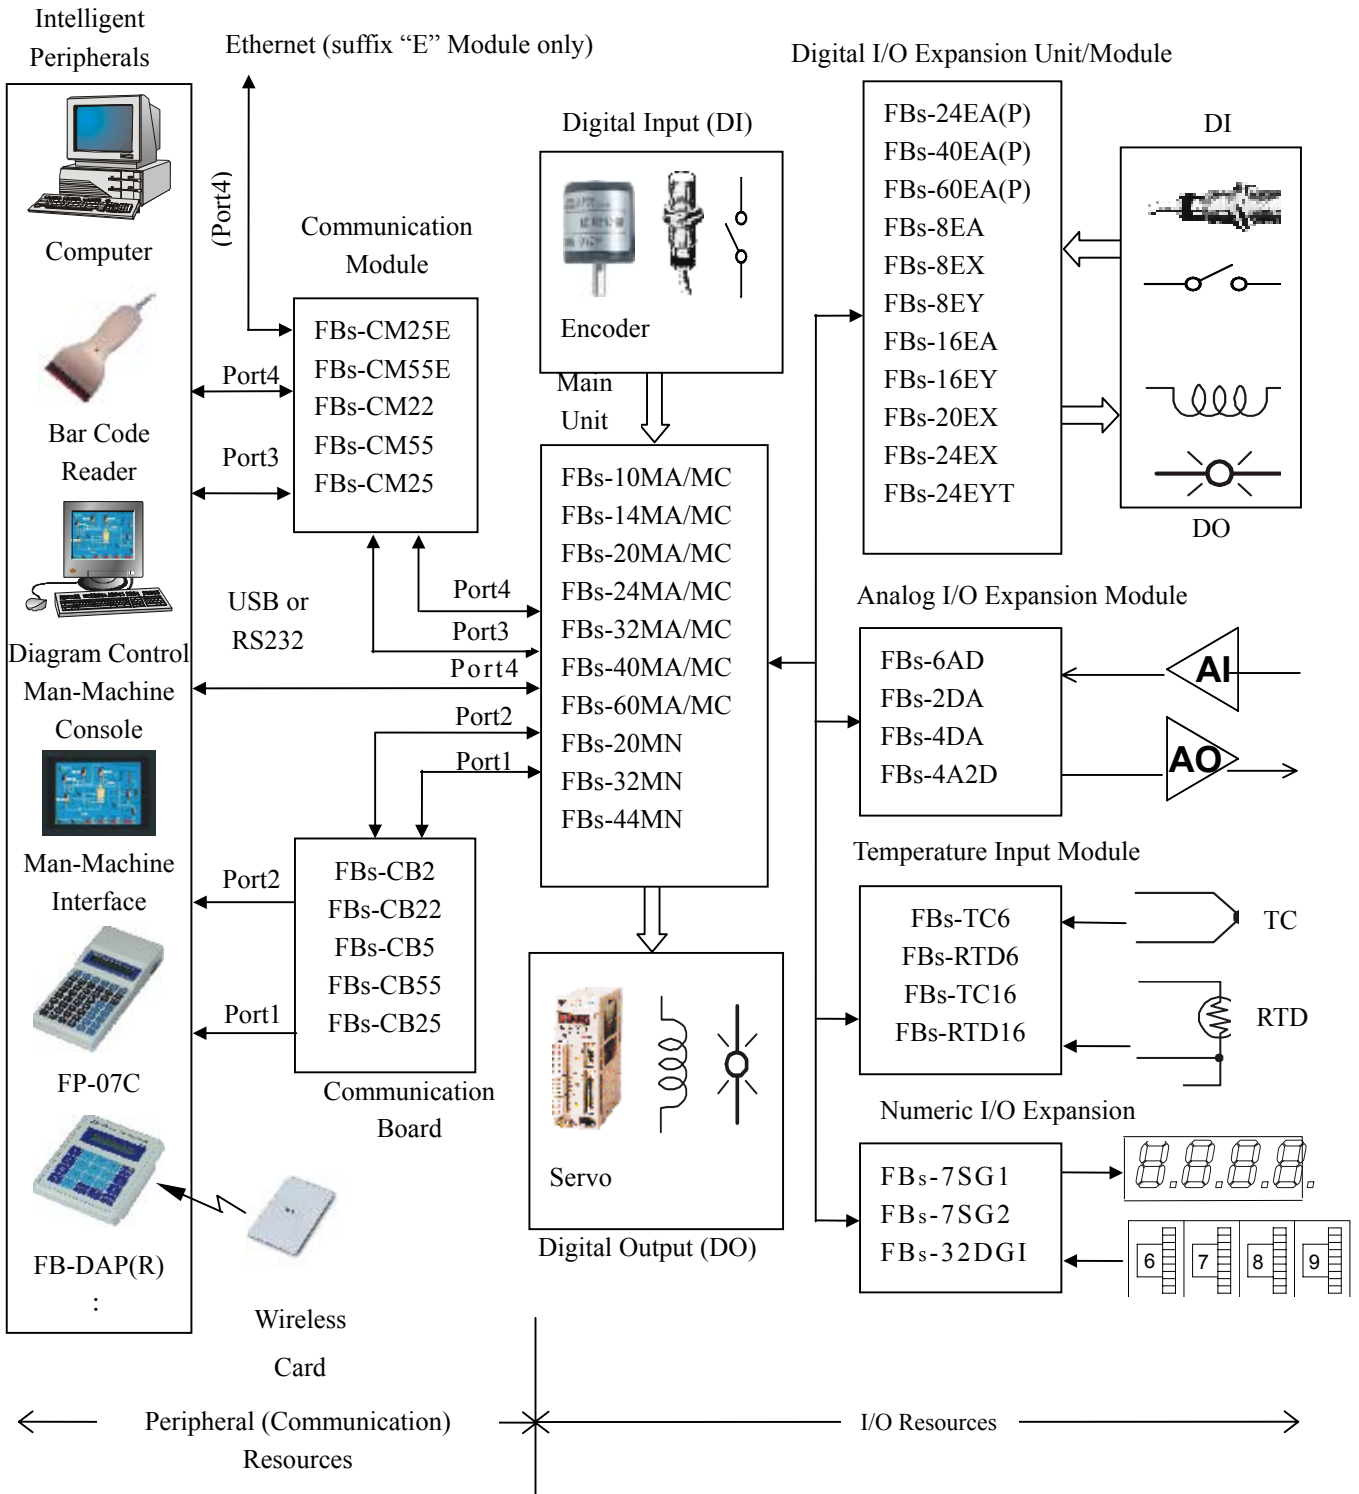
Intelligent Peripherals

Ethernet (suffix “E” Module only)

Digital I/O Expansion Unit/Module

(Port4)

Computer

Communication Module

FBs-CM25E
FBs-CM55E
FBs-CM22
FBs-CM55
FBs-CM25

Port4

Port3

Bar Code Reader

Digital Input (DI)

Encoder

Main Unit

FBs-10MA/MC
FBs-14MA/MC
FBs-20MA/MC
FBs-24MA/MC
FBs-32MA/MC
FBs-40MA/MC
FBs-60MA/MC
FBs-20MN
FBs-32MN
FBs-44MN

FBs-24EA(P)
FBs-40EA(P)
FBs-60EA(P)
FBs-8EA
FBs-8EX
FBs-8EY
FBs-16EA
FBs-16EY
FBs-20EX
FBs-24EX
FBs-24EYT

DI

DO

USB or RS232

Port4
Port3
Port4
Port2
Port1

Diagram Control Man-Machine Console

Analog I/O Expansion Module

FBs-6AD
FBs-2DA
FBs-4DA
FBs-4A2D

AI

AO

Man-Machine Interface

Port2

Port1

FBs-CB2
FBs-CB22
FBs-CB5
FBs-CB55
FBs-CB25

Communication Board

Temperature Input Module

FBs-TC6
FBs-RTD6
FBs-TC16
FBs-RTD16

TC

RTD

FP-07C

Servo

Digital Output (DO)

Numeric I/O Expansion

FBs-7SG1
FBs-7SG2
FBs-32DGI

6 7 8 9

FB-DAP(R)
:

Wireless Card

Peripheral (Communication) Resources

I/O Resources